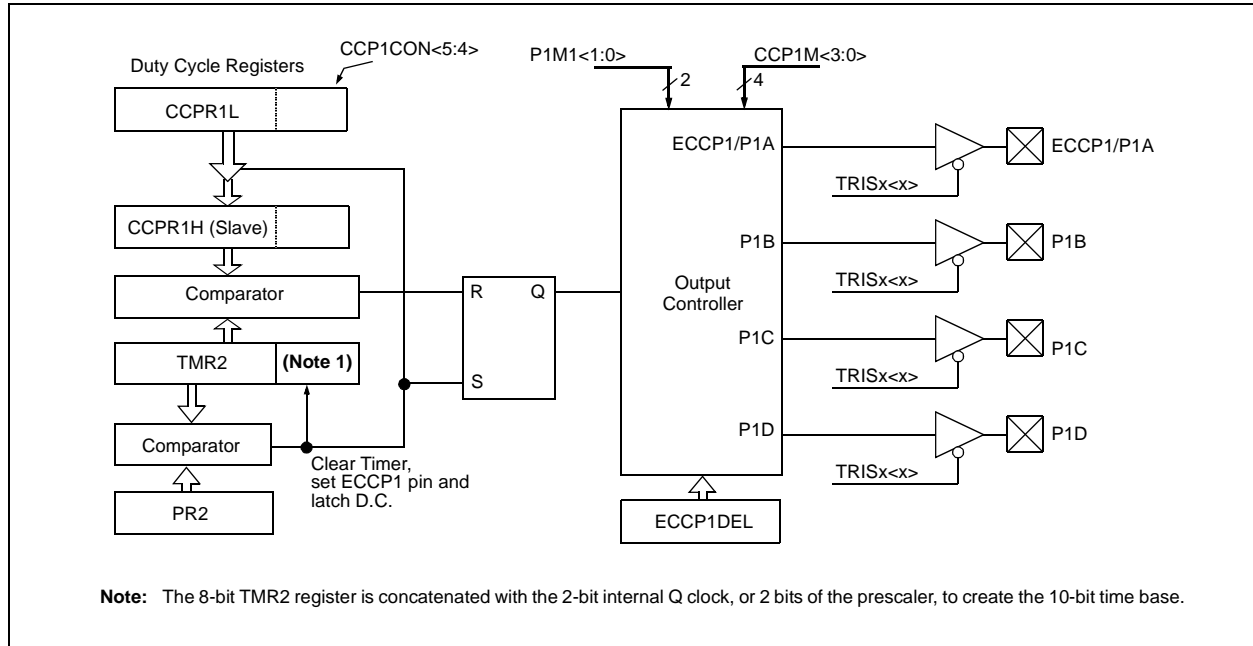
Duty Cycle Registers

CCP1CON<5:4>

CCPR1L

CCPR1H (Slave)

Comparator

TMR2

(Note 1)

Comparator

PR2

Clear Timer, set ECCP1 pin and latch D.C.

R

Q

S

P1M1<1:0>

2

CCP1M<3:0>

4

ECCP1/P1A

P1B

Output Controller

P1C

P1D

ECCP1DEL

ECCP1/P1A

TRISx<x>

P1B

TRISx<x>

P1C

TRISx<x>

P1D

TRISx<x>

**Note:** The 8-bit TMR2 register is concatenated with the 2-bit internal Q clock, or 2 bits of the prescaler, to create the 10-bit time base.